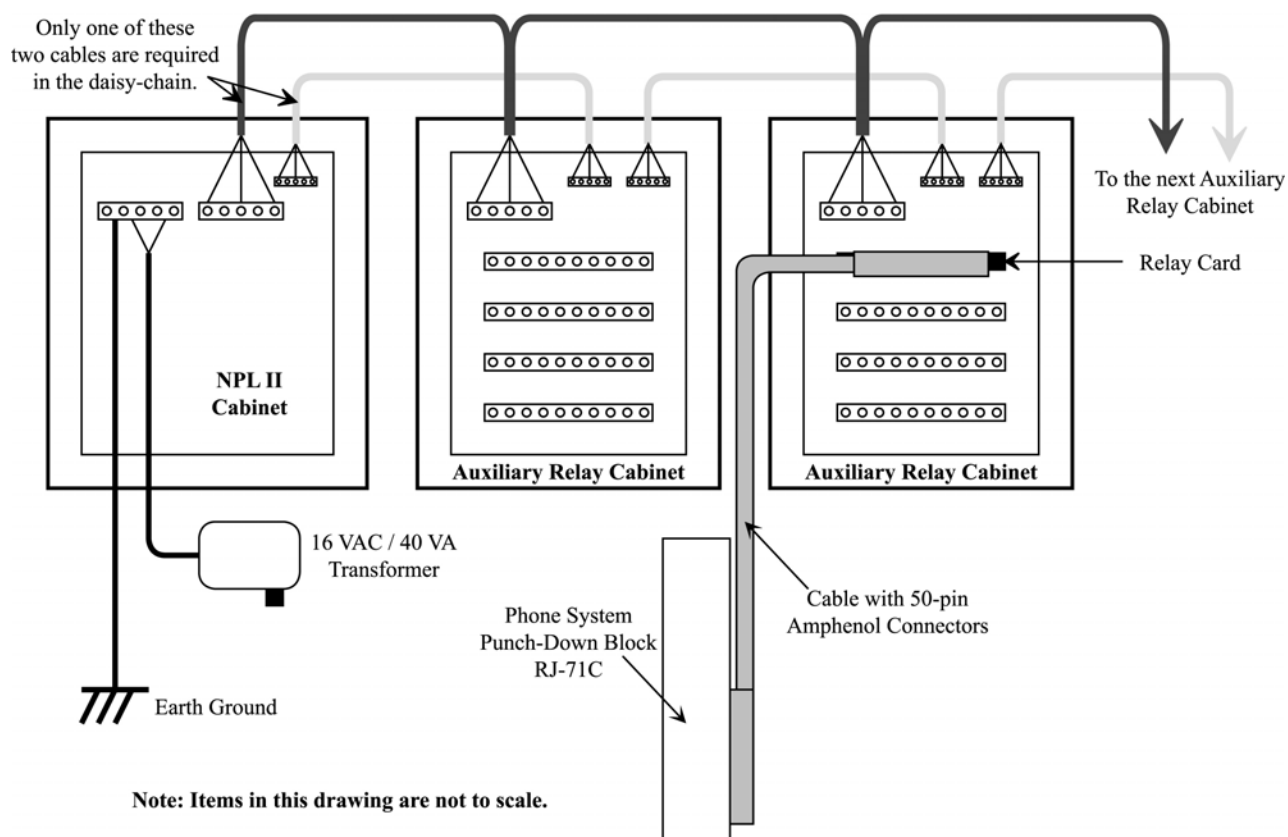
Only one of these two cables are required in the daisy-chain.

To the next Auxiliary Relay Cabinet

Relay Card

NPL II Cabinet

Auxiliary Relay Cabinet

Auxiliary Relay Cabinet

16 VAC / 40 VA Transformer

Phone System Punch-Down Block RJ-71C

Cable with 50-pin Amphenol Connectors

Earth Ground

Note: Items in this drawing are not to scale.